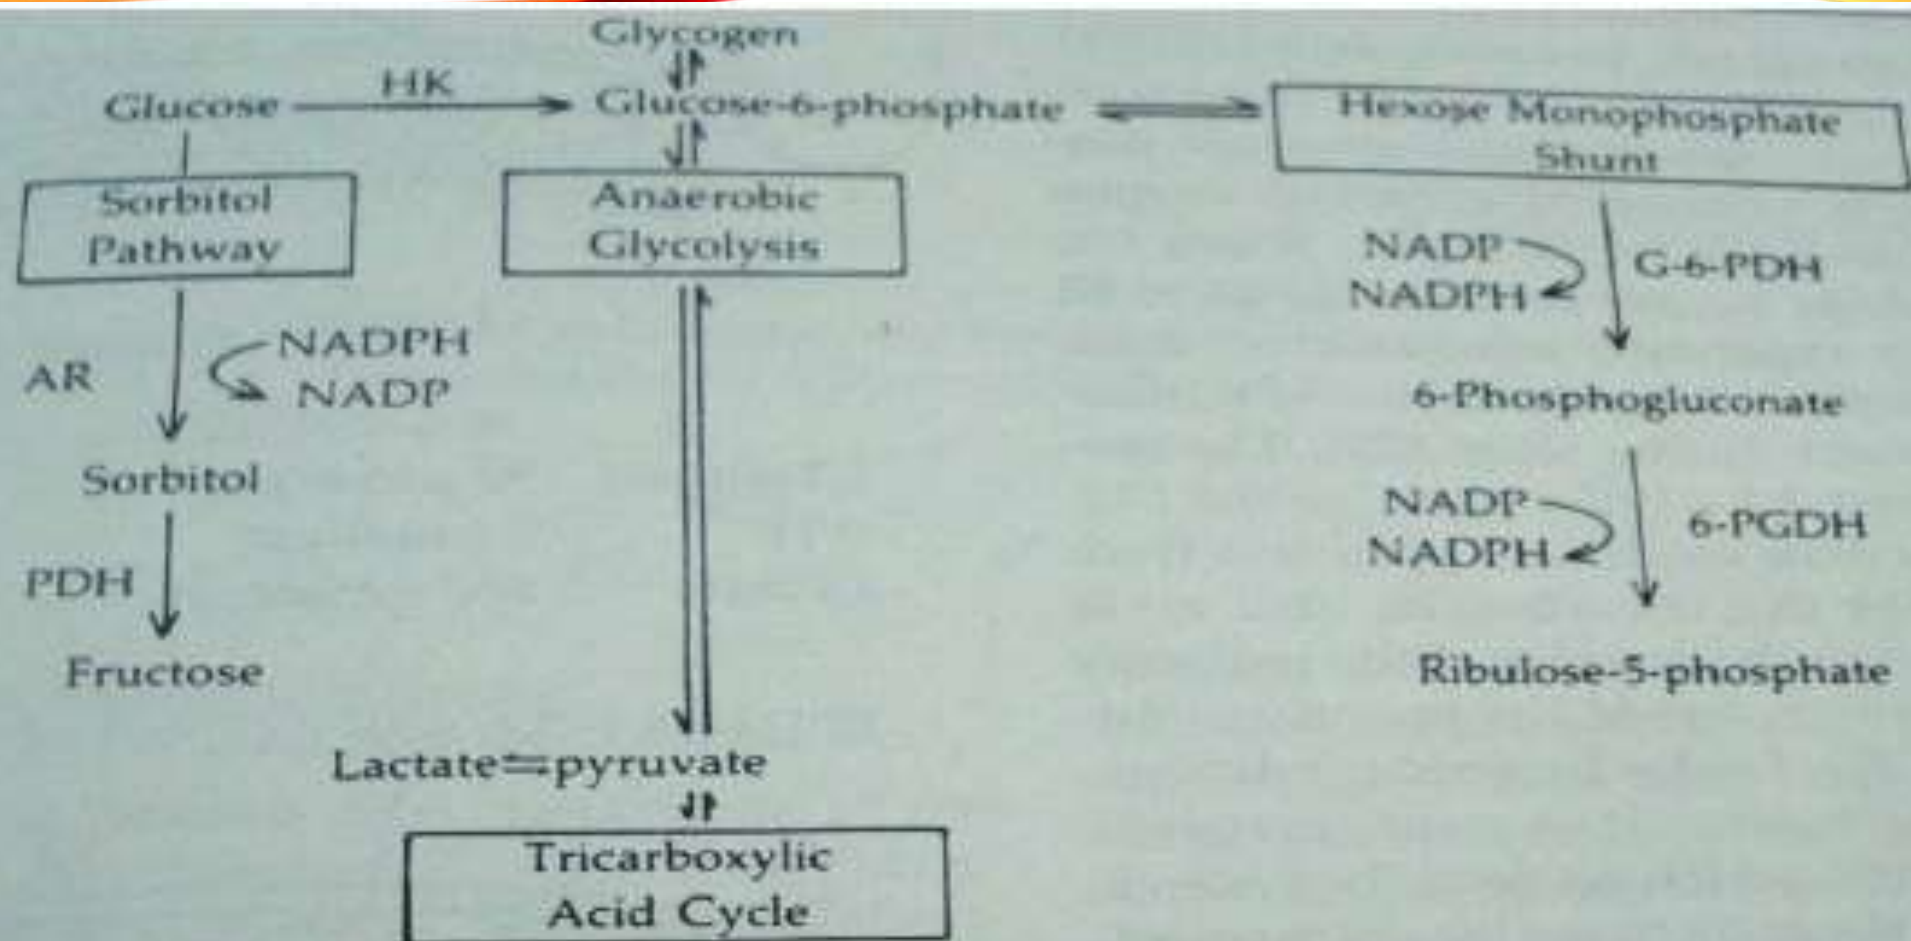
Glycogen

Glucose HK Glucose-6-phosphate Hexose Monophosphate Shunt

Sorbitol Pathway

Anaerobic Glycolysis

AR NADPH NADP

Sorbitol

PDH

Fructose

NADP NADPH G-6-PDH

6-Phosphogluconate

NADP NADPH 6-PGDH

Ribulose-5-phosphate

Lactate⇌pyruvate

Tricarboxylic Acid Cycle